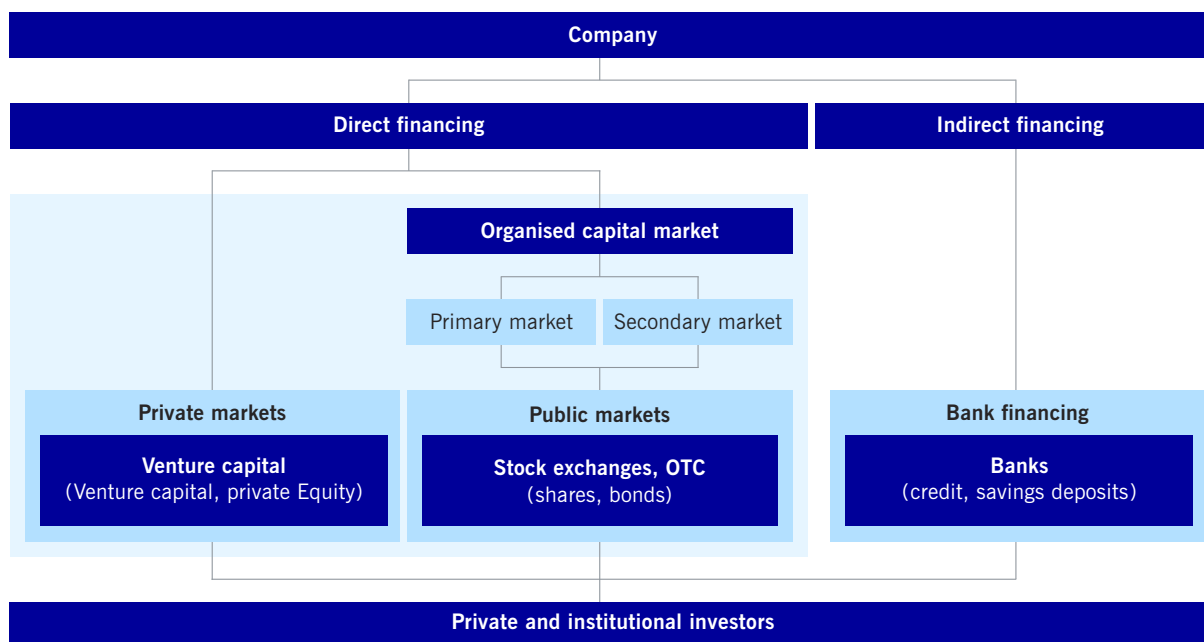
Company

Direct financing

Indirect financing

Organised capital market

Primary market

Secondary market

Private markets

Venture capital
(Venture capital, private Equity)

Public markets

Stock exchanges, OTC
(shares, bonds)

Bank financing

Banks
(credit, savings deposits)

Private and institutional investors